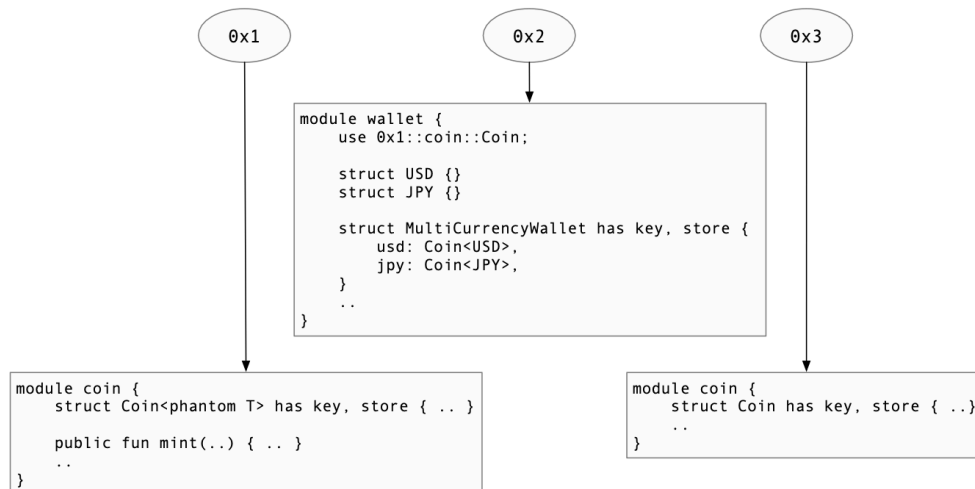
0x1

0x2

0x3

module wallet {
    use 0x1::coin::Coin;

    struct USD {}
    struct JPY {}

    struct MultiCurrencyWallet has key, store {
        usd: Coin<USD>,
        jpy: Coin<JPY>,
    }
    ..
}

module coin {
    struct Coin<phantom T> has key, store { .. }

    public fun mint(..) { .. }
    ..
}

module coin {
    struct Coin has key, store { ..}
    ..
}